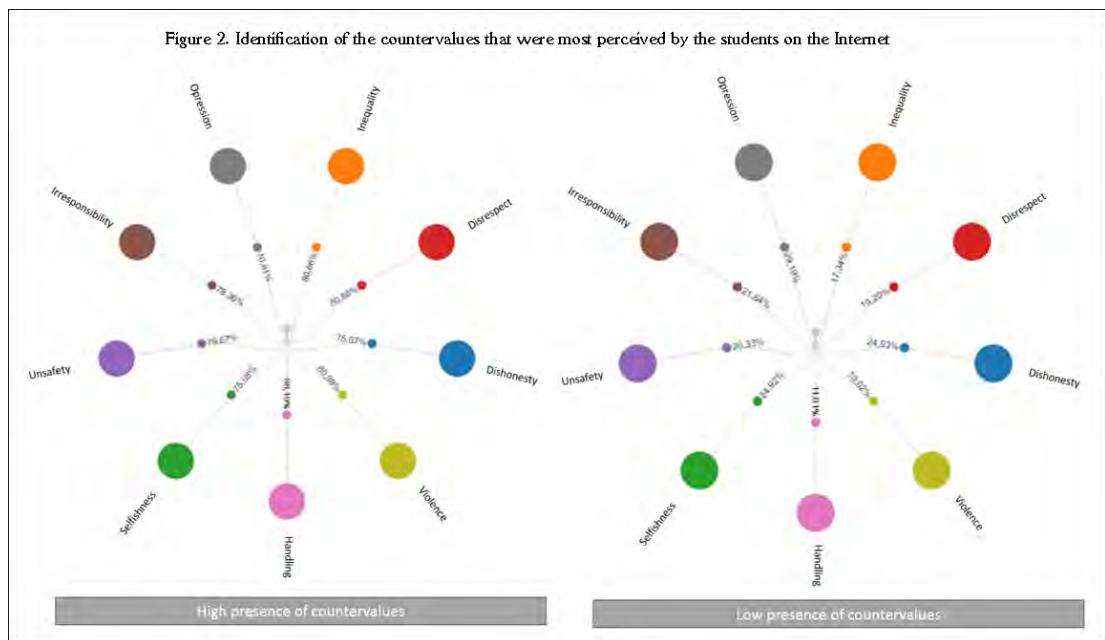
Figure 2. Identification of the countervalues that were most perceived by the students on the Internet

Opresion
Inequality
Irresponsibility
Disrespect
Unsafety
Dishonesty
Selfishness
Handling
Violence
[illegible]
80,66%
80,80%
78,36%
79,67%
75,07%
75,08%
88,99%
80,98%

High presence of countervalues

Opresion
Inequality
Irresponsibility
Disrespect
Unsafety
Dishonesty
Selfishness
Handling
Violence
29,19%
17,34%
19,20%
21,64%
20,33%
24,93%
24,92%
11,01%
19,02%

Low presence of countervalues